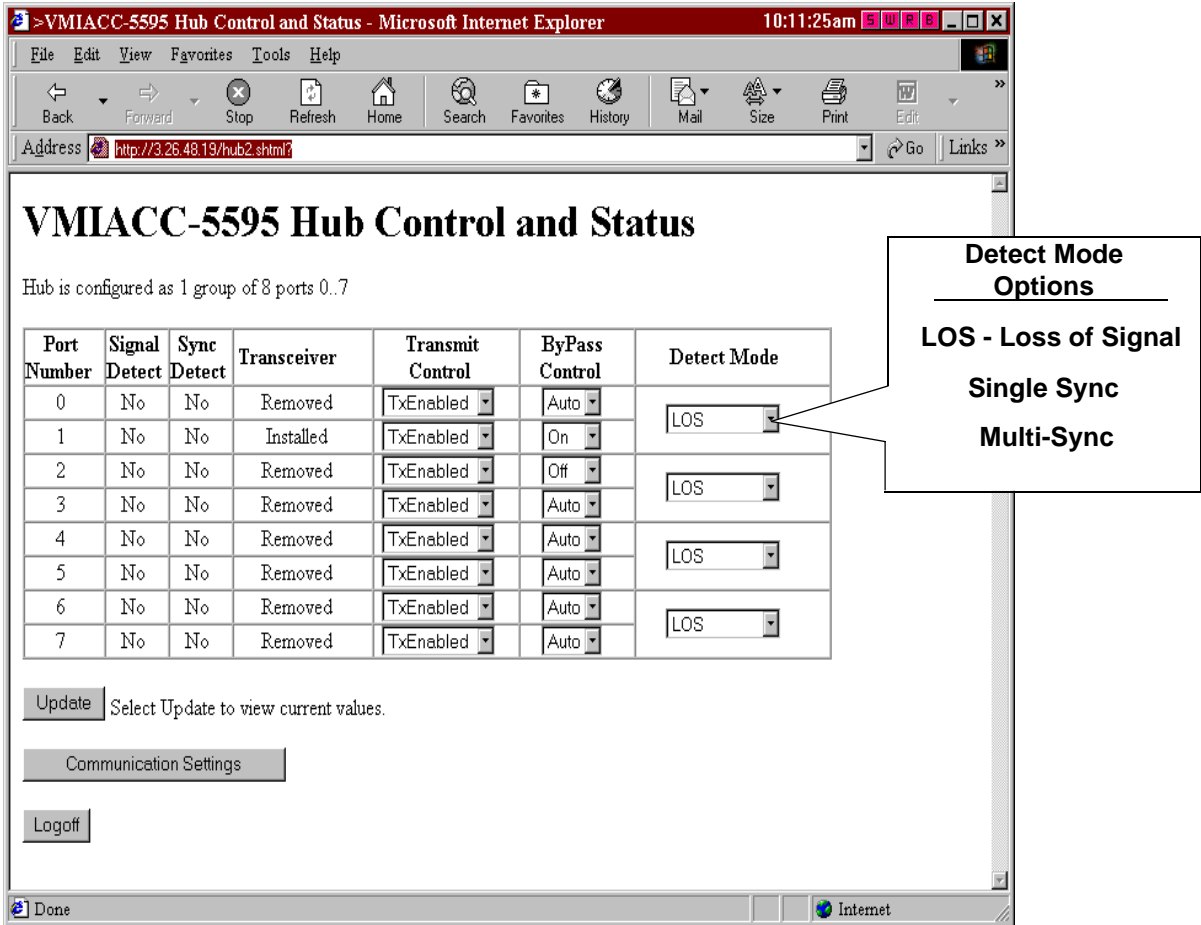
>VMIACC-5595 Hub Control and Status - Microsoft Internet Explorer 10:11:25am S W R B

File Edit View Favorites Tools Help

Back Forward Stop Refresh Home Search Favorites History Mail Size Print Edit

Address http://3.26.48.19/hub2.shtml? Go Links

VMIACC-5595 Hub Control and Status

Hub is configured as 1 group of 8 ports 0..7

| Port Number | Signal Detect | Sync Detect | Transceiver | Transmit Control | ByPass Control | Detect Mode |
|---|---|---|---|---|---|---|
| 0 | No | No | Removed | TxEnabled | Auto | LOS |
| 1 | No | No | Installed | TxEnabled | On | |
| 2 | No | No | Removed | TxEnabled | Off | LOS |
| 3 | No | No | Removed | TxEnabled | Auto | |
| 4 | No | No | Removed | TxEnabled | Auto | LOS |
| 5 | No | No | Removed | TxEnabled | Auto | |
| 6 | No | No | Removed | TxEnabled | Auto | LOS |
| 7 | No | No | Removed | TxEnabled | Auto | |

Update Select Update to view current values.

Communication Settings

Logoff

Done Internet

Detect Mode Options

LOS - Loss of Signal

Single Sync

Multi-Sync